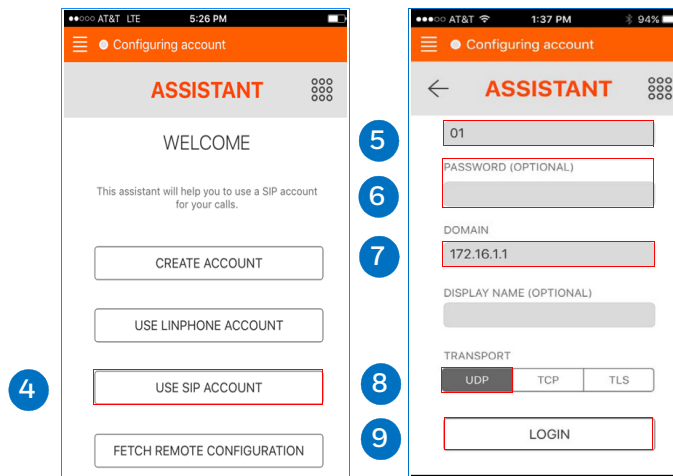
●●○○○ AT&T LTE 5:26 PM

Configuring account

ASSISTANT

WELCOME

This assistant will help you to use a SIP account for your calls.

CREATE ACCOUNT

USE LINPHONE ACCOUNT

4

USE SIP ACCOUNT

FETCH REMOTE CONFIGURATION

●●●○○ AT&T 1:37 PM 94%

Configuring account

ASSISTANT

5

01

PASSWORD (OPTIONAL)

6

DOMAIN

7

172.16.1.1

DISPLAY NAME (OPTIONAL)

TRANSPORT

8

UDP TCP TLS

9

LOGIN